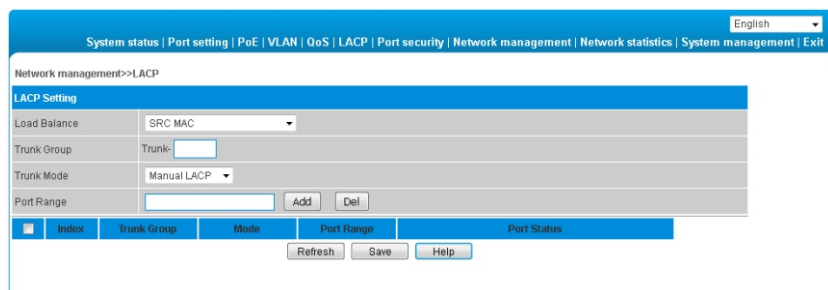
English

System status | Port setting | PoE | VLAN | QoS | LACP | Port security | Network management | Network statistics | System management | Exit

Network management>>LACP

LACP Setting

| | |
|---|---|
| Load Balance | SRC MAC |
| Trunk Group | Trunk- |
| Trunk Mode | Manual LACP |
| Port Range | Add Del |

| | Index | Trunk Group | Mode | Port Range | Port Status |
|---|---|---|---|---|---|

Refresh Save Help